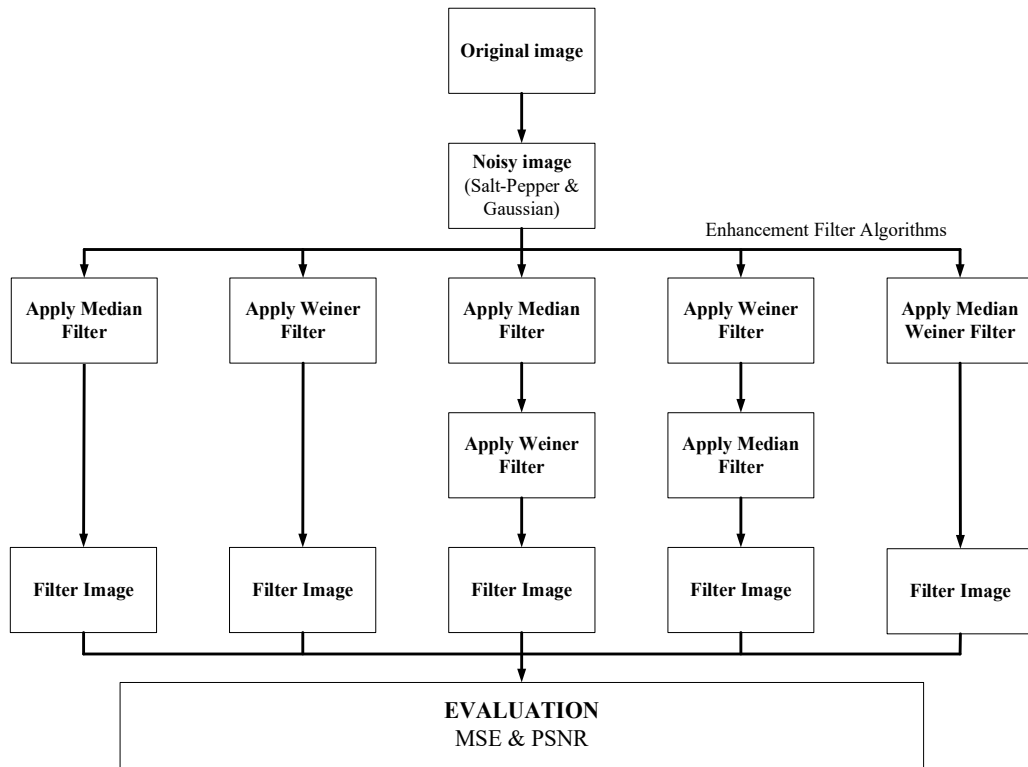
Original image

Noisy image
(Salt-Pepper & Gaussian)

Enhancement Filter Algorithms

Apply Median Filter

Apply Weiner Filter

Apply Median Filter

Apply Weiner Filter

Apply Median Weiner Filter

Apply Weiner Filter

Apply Median Filter

Filter Image

Filter Image

Filter Image

Filter Image

Filter Image

EVALUATION
MSE & PSNR